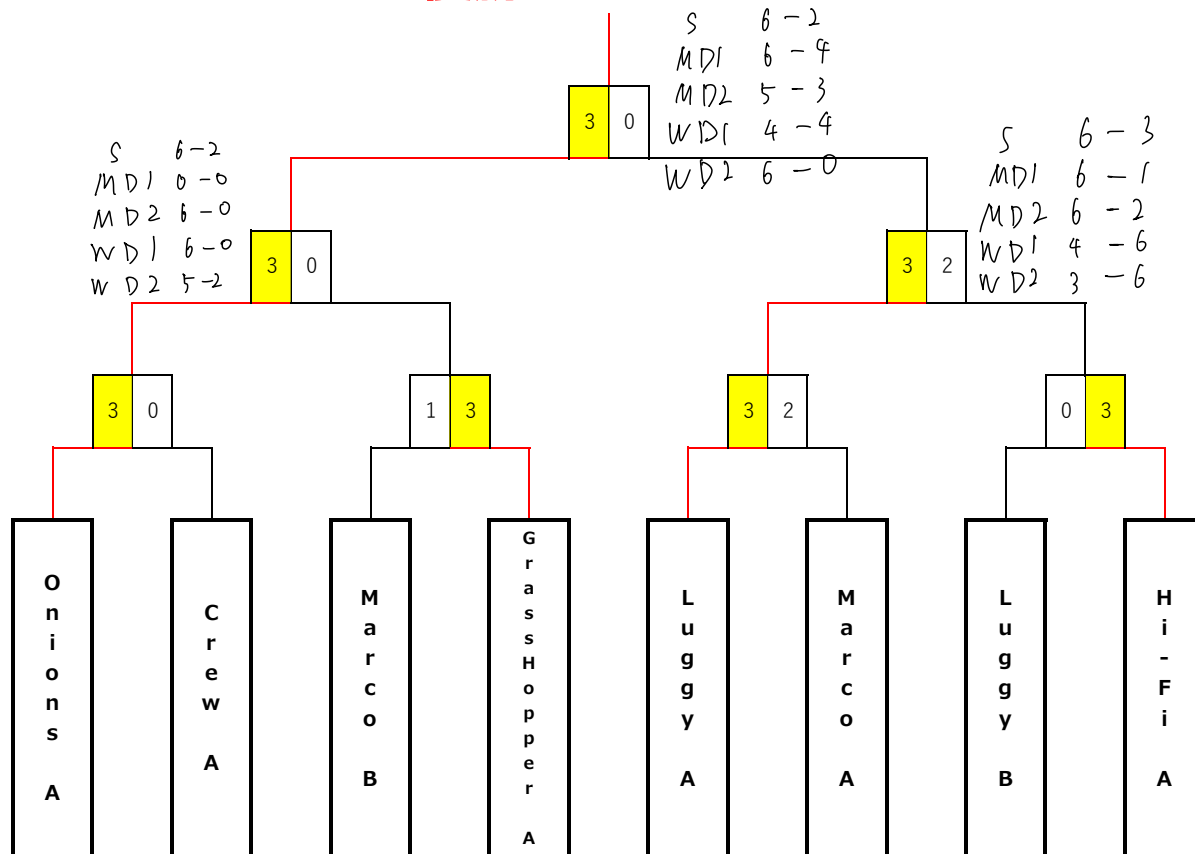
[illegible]

S 6 − 2
MD1 6 − 4
MD2 5 − 3
WD1 4 − 4
WD2 6 − 0

3 0

S 6−2
MD1 0−0
MD2 6−0
WD1 6−0
WD2 5−2

3 0

S 6 − 3
MD1 6 − 1
MD2 6 − 2
WD1 4 − 6
WD2 3 − 6

3 2

3 0

1 3

3 2

0 3

Onions A

Crew A

Marco B

GrassHopper A

Luggy A

Marco A

Luggy B

Hi-Fi A